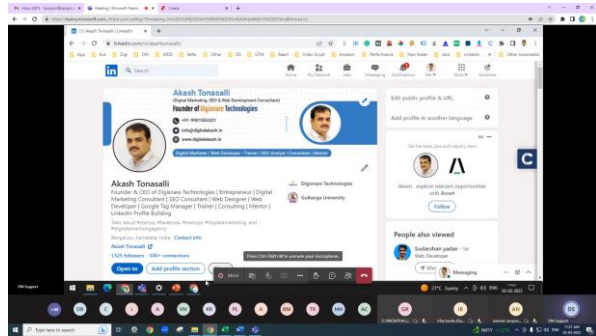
Akash Tonasalli

(Digital Marketing, SEO & Web Development Consultant)

Founder of Digimare Technologies

+91-9901565201

info@digitalakash.in

www.digitalakash.in

Digital Marketer | Web Developer | Trainer | SEO Analyst | Consultant | Mentor

Akash Tonasalli

Founder & CEO of Digimare Technologies | Entrepreneur | Digital Marketing Consultant | SEO Consultant | Web Designer | Web Developer | Google Tag Manager | Trainer | Consulting | Mentor | LinkedIn Profile Building

Talks about #startup, #facebook, #hashtags #digitalmarketing, and #digitalmarketingagency

Bengaluru, Karnataka, India · Contact info

Akash Tonasalli

1,525 followers · 500+ connections

Open to

Add profile section

Digimare Technologies

Gulbarga University

Edit public profile & URL

Add profile in another language

Get the latest jobs and industry news

Akash, explore relevant opportunities with Avnet

Follow

People also viewed

Sudarshan yadav · 1st

Web Developer

Messaging

Press Ctrl+Shift+M to unmute your microphone.

Search

Home

My Network

Jobs

Messaging

Notifications

Me

Work

Advertise

Type here to search

27°C Sunny

ENG